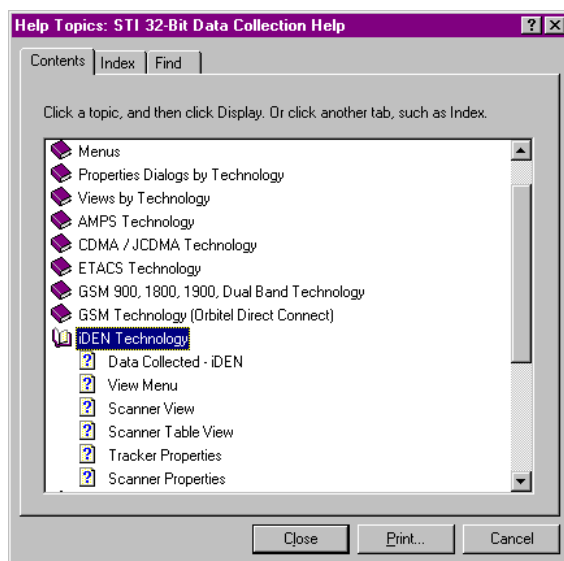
Help Topics: STI 32-Bit Data Collection Help

Contents | Index | Find

Click a topic, and then click Display. Or click another tab, such as Index.

Menus
Properties Dialogs by Technology
Views by Technology
AMPS Technology
CDMA / JCDMA Technology
ETACS Technology
GSM 900, 1800, 1900, Dual Band Technology
GSM Technology (Orbitel Direct Connect)
iDEN Technology
Data Collected - iDEN
View Menu
Scanner View
Scanner Table View
Tracker Properties
Scanner Properties

Close
Print...
Cancel